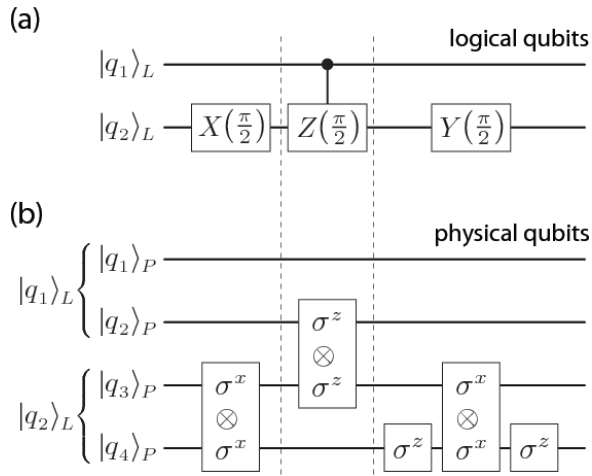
(a)

logical qubits

$|q_1\rangle_L$

$|q_2\rangle_L$

$X\left(\frac{\pi}{2}\right)$

$Z\left(\frac{\pi}{2}\right)$

$Y\left(\frac{\pi}{2}\right)$

(b)

physical qubits

$|q_1\rangle_L$

$|q_1\rangle_P$

$|q_2\rangle_P$

$|q_2\rangle_L$

$|q_3\rangle_P$

$|q_4\rangle_P$

$\sigma^x$
$\otimes$
$\sigma^x$

$\sigma^z$
$\otimes$
$\sigma^z$

$\sigma^z$

$\sigma^x$
$\otimes$
$\sigma^x$

$\sigma^z$